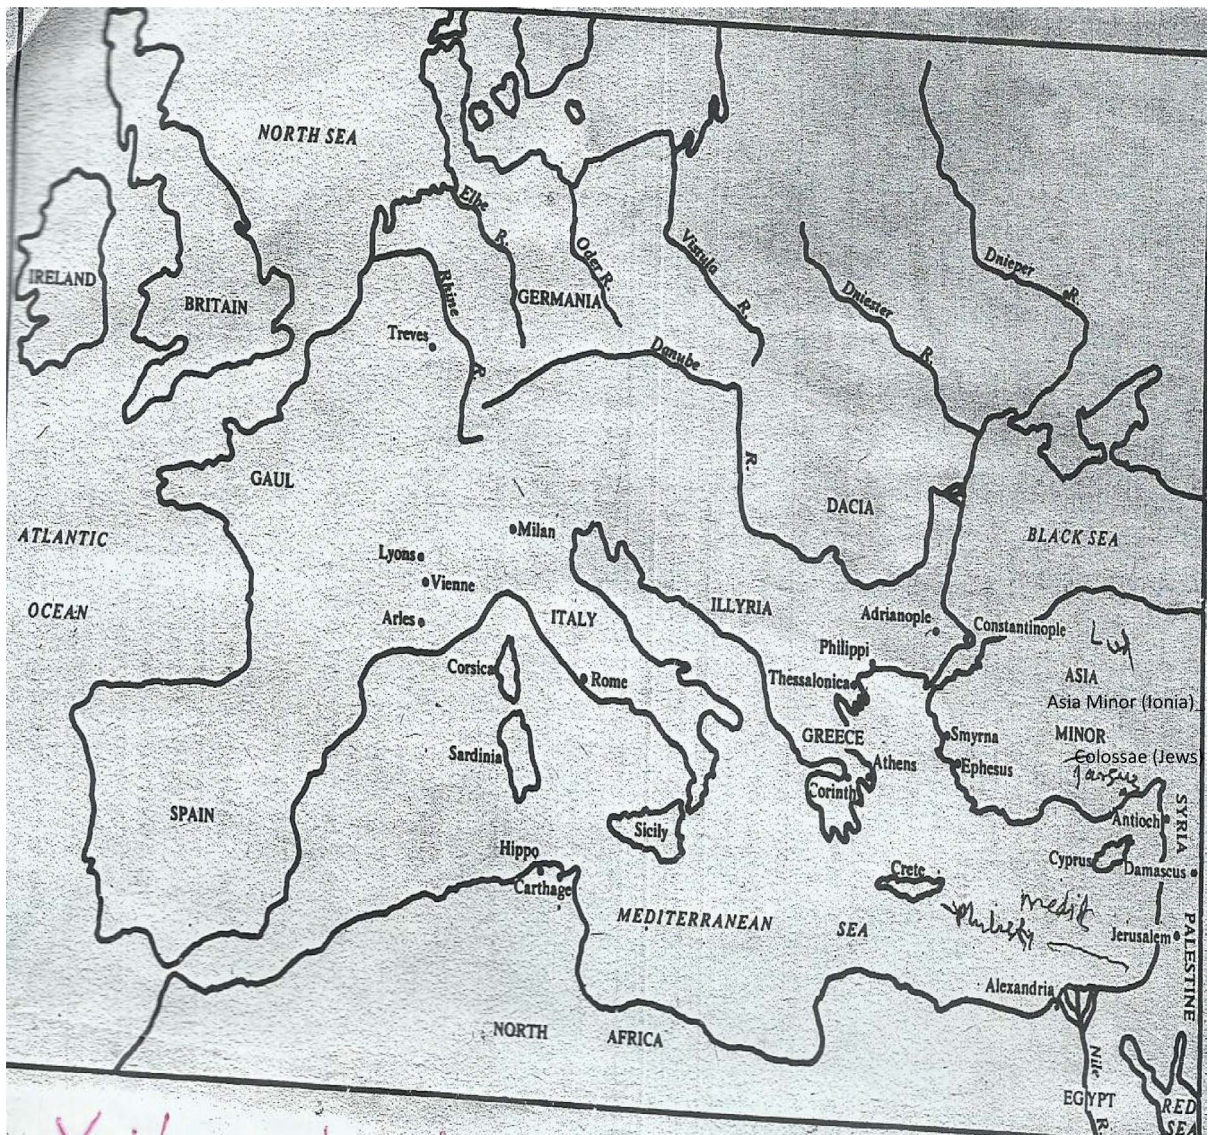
NORTH SEA

IRELAND

BRITAIN

Elbe R.

Oder R.

Vistula R.

Dnieper R.

Dniester R.

Rhine R.

GERMANIA

Treves

Danube R.

GAUL

DACIA

ATLANTIC OCEAN

Milan

Lyons

Vienne

Arles

ITALY

ILLYRIA

BLACK SEA

Adrianople

Constantinople

Luk

Philippi

Thessalonica

ASIA MINOR

Asia Minor (Ionia)

Corsica

Rome

GREECE

Athens

Smyrna

Ephesus

Colossae (Jews)

Tarsus

Sardinia

Corinth

SYRIA

Antioch

SPAIN

Sicily

Hippo

Carthage

Cyprus

Damascus

Crete

MEDITERRANEAN SEA

Philistia

medit

Jerusalem

PALESTINE

Alexandria

NORTH AFRICA

Nile R.

EGYPT

RED SEA